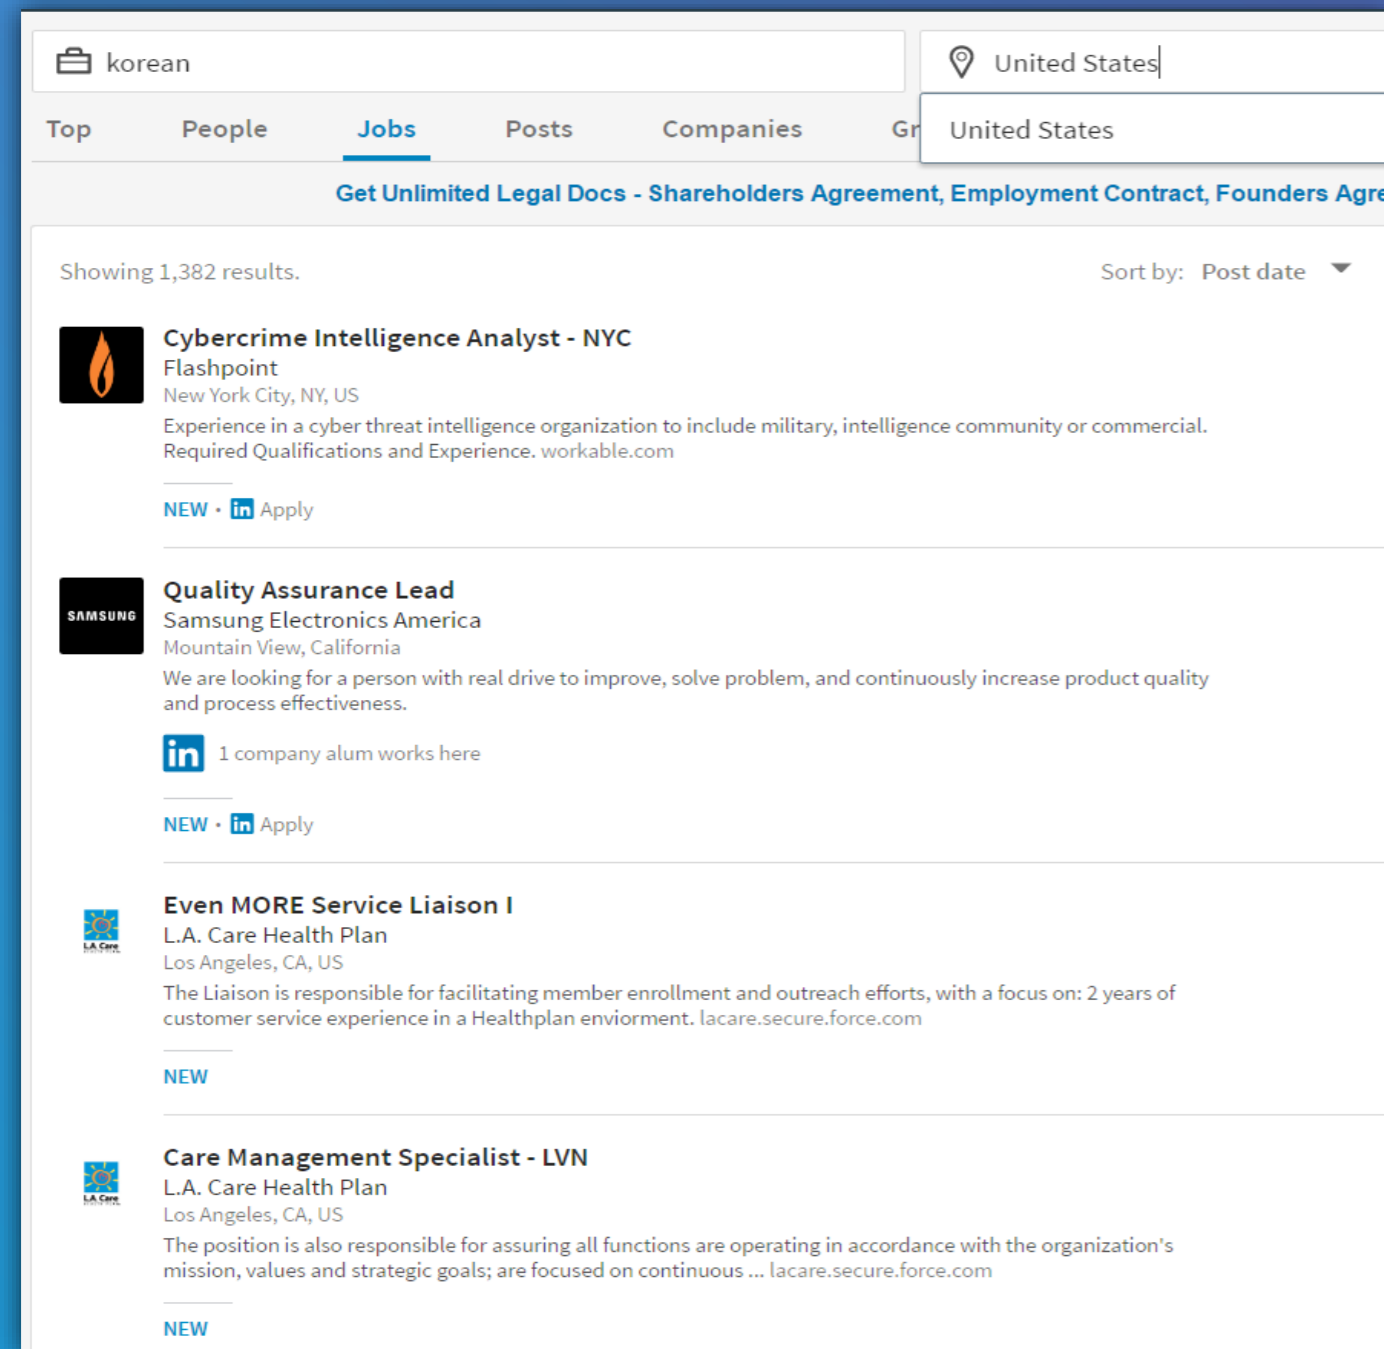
korean

United States

Top People Jobs Posts Companies Gr

United States

Get Unlimited Legal Docs - Shareholders Agreement, Employment Contract, Founders Agre

Showing 1,382 results.

Sort by: Post date

Cybercrime Intelligence Analyst - NYC
Flashpoint
New York City, NY, US
Experience in a cyber threat intelligence organization to include military, intelligence community or commercial. Required Qualifications and Experience. workable.com

NEW · in Apply

SAMSUNG

Quality Assurance Lead
Samsung Electronics America
Mountain View, California
We are looking for a person with real drive to improve, solve problem, and continuously increase product quality and process effectiveness.

in 1 company alum works here

NEW · in Apply

L.A. Care

Even MORE Service Liaison I
L.A. Care Health Plan
Los Angeles, CA, US
The Liaison is responsible for facilitating member enrollment and outreach efforts, with a focus on: 2 years of customer service experience in a Healthplan enviorment. lacare.secure.force.com

NEW

L.A. Care

Care Management Specialist - LVN
L.A. Care Health Plan
Los Angeles, CA, US
The position is also responsible for assuring all functions are operating in accordance with the organization's mission, values and strategic goals; are focused on continuous ... lacare.secure.force.com

NEW